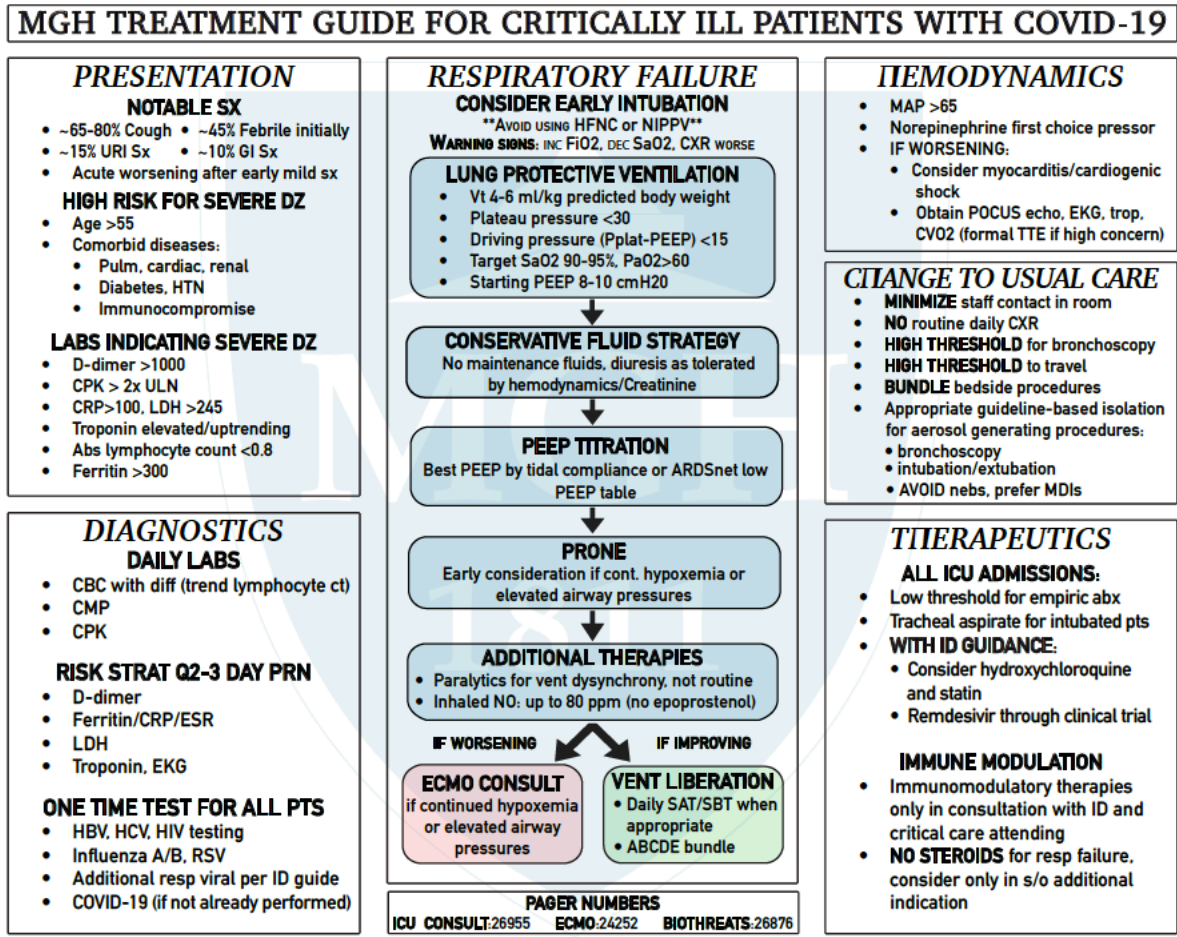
MGH TREATMENT GUIDE FOR CRITICALLY ILL PATIENTS WITH COVID-19

PRESENTATION
NOTABLE SX
- ~65-80% Cough
- ~45% Febrile initially
- ~15% URI Sx
- ~10% GI Sx
- Acute worsening after early mild sx

HIGH RISK FOR SEVERE DZ
- Age >55
- Comorbid diseases:
  - Pulm, cardiac, renal
  - Diabetes, HTN
  - Immunocompromise

LABS INDICATING SEVERE DZ
- D-dimer >1000
- CPK > 2x ULN
- CRP>100, LDH >245
- Troponin elevated/uptrending
- Abs lymphocyte count <0.8
- Ferritin >300

DIAGNOSTICS
DAILY LABS
- CBC with diff (trend lymphocyte ct)
- CMP
- CPK

RISK STRAT Q2-3 DAY PRN
- D-dimer
- Ferritin/CRP/ESR
- LDH
- Troponin, EKG

ONE TIME TEST FOR ALL PTS
- HBV, HCV, HIV testing
- Influenza A/B, RSV
- Additional resp viral per ID guide
- COVID-19 (if not already performed)

RESPIRATORY FAILURE
CONSIDER EARLY INTUBATION
**Avoid using HFNC or NIPPV**
Warning signs: inc FiO2, dec SaO2, CXR worse

LUNG PROTECTIVE VENTILATION
- Vt 4-6 ml/kg predicted body weight
- Plateau pressure <30
- Driving pressure (Pplat-PEEP) <15
- Target SaO2 90-95%, PaO2>60
- Starting PEEP 8-10 cmH20

CONSERVATIVE FLUID STRATEGY
No maintenance fluids, diuresis as tolerated by hemodynamics/Creatinine

PEEP TITRATION
Best PEEP by tidal compliance or ARDSnet low PEEP table

PRONE
Early consideration if cont. hypoxemia or elevated airway pressures

ADDITIONAL THERAPIES
- Paralytics for vent dysynchrony, not routine
- Inhaled NO: up to 80 ppm (no epoprostenol)

IF WORSENING
IF IMPROVING

ECMO CONSULT
if continued hypoxemia or elevated airway pressures

VENT LIBERATION
- Daily SAT/SBT when appropriate
- ABCDE bundle

PAGER NUMBERS
ICU CONSULT:26955 ECMO:24252 BIOTHREATS:26876

HEMODYNAMICS
- MAP >65
- Norepinephrine first choice pressor
- IF WORSENING:
  - Consider myocarditis/cardiogenic shock
  - Obtain POCUS echo, EKG, trop, CVO2 (formal TTE if high concern)

CHANGE TO USUAL CARE
- MINIMIZE staff contact in room
- NO routine daily CXR
- HIGH THRESHOLD for bronchoscopy
- HIGH THRESHOLD to travel
- BUNDLE bedside procedures
- Appropriate guideline-based isolation for aerosol generating procedures:
  - bronchoscopy
  - intubation/extubation
  - AVOID nebs, prefer MDIs

THERAPEUTICS
ALL ICU ADMISSIONS:
- Low threshold for empiric abx
- Tracheal aspirate for intubated pts
- WITH ID GUIDANCE:
  - Consider hydroxychloroquine and statin
  - Remdesivir through clinical trial

IMMUNE MODULATION
- Immunomodulatory therapies only in consultation with ID and critical care attending
- NO STEROIDS for resp failure, consider only in s/o additional indication